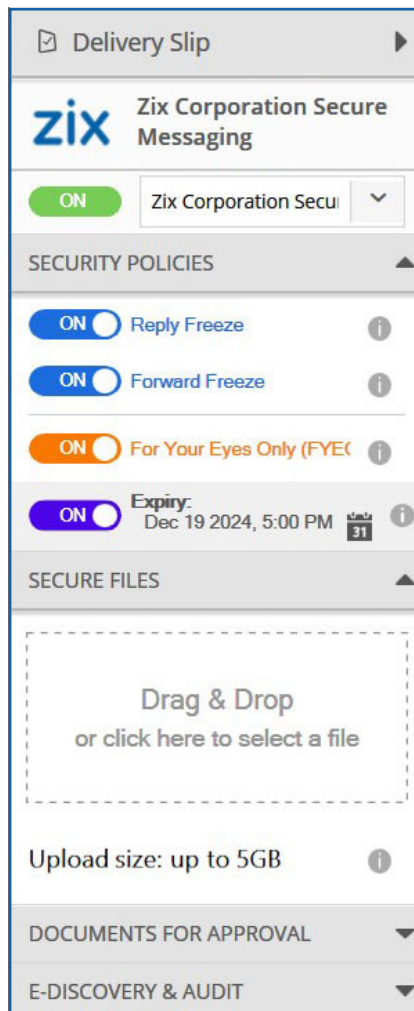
Delivery Slip

zix

Zix Corporation Secure Messaging

ON

Zix Corporation Secu

SECURITY POLICIES

ON Reply Freeze

ON Forward Freeze

ON For Your Eyes Only (FYE(

ON Expiry: Dec 19 2024, 5:00 PM

31

SECURE FILES

Drag & Drop
or click here to select a file

Upload size: up to 5GB

DOCUMENTS FOR APPROVAL

E-DISCOVERY & AUDIT